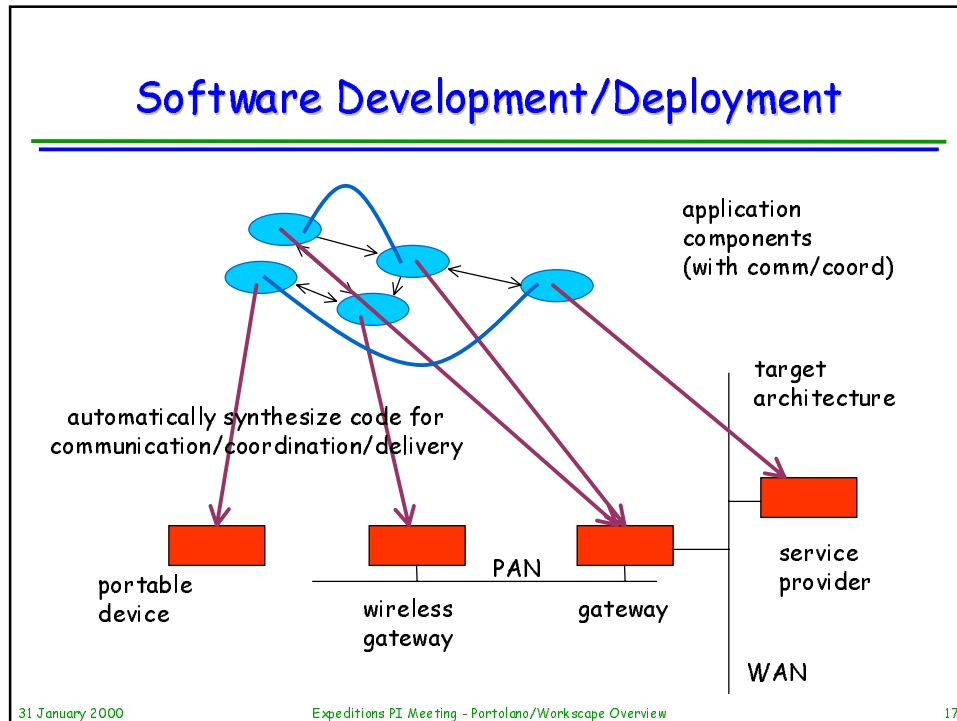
Software Development/Deployment

application components (with comm/coord)

target architecture

automatically synthesize code for communication/coordination/delivery

PAN

portable device

wireless gateway

gateway

service provider

WAN

31 January 2000

Expeditions PI Meeting - Portolano/Workscape Overview

17